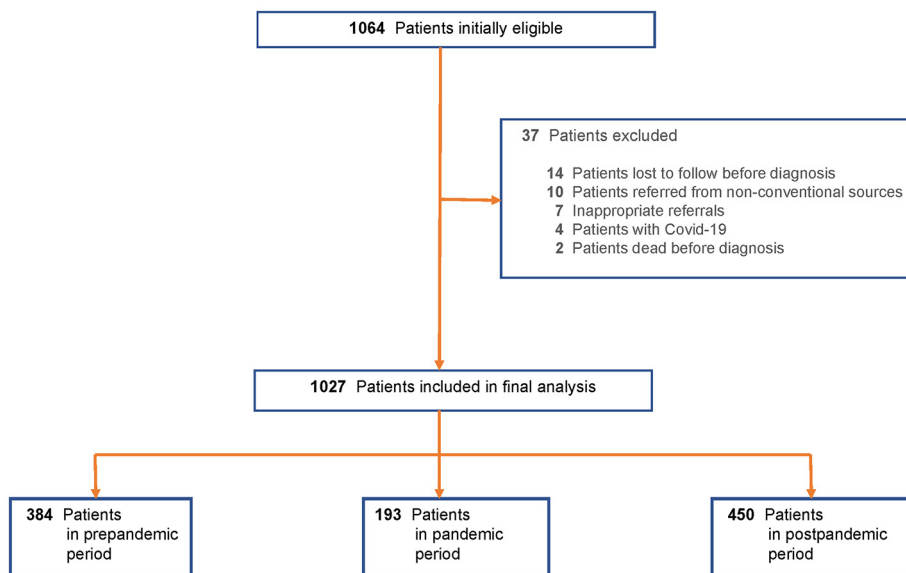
1064 Patients initially eligible

37 Patients excluded

14 Patients lost to follow before diagnosis
10 Patients referred from non-conventional sources
7 Inappropriate referrals
4 Patients with Covid-19
2 Patients dead before diagnosis

1027 Patients included in final analysis

384 Patients in prepandemic period

193 Patients in pandemic period

450 Patients in postpandemic period